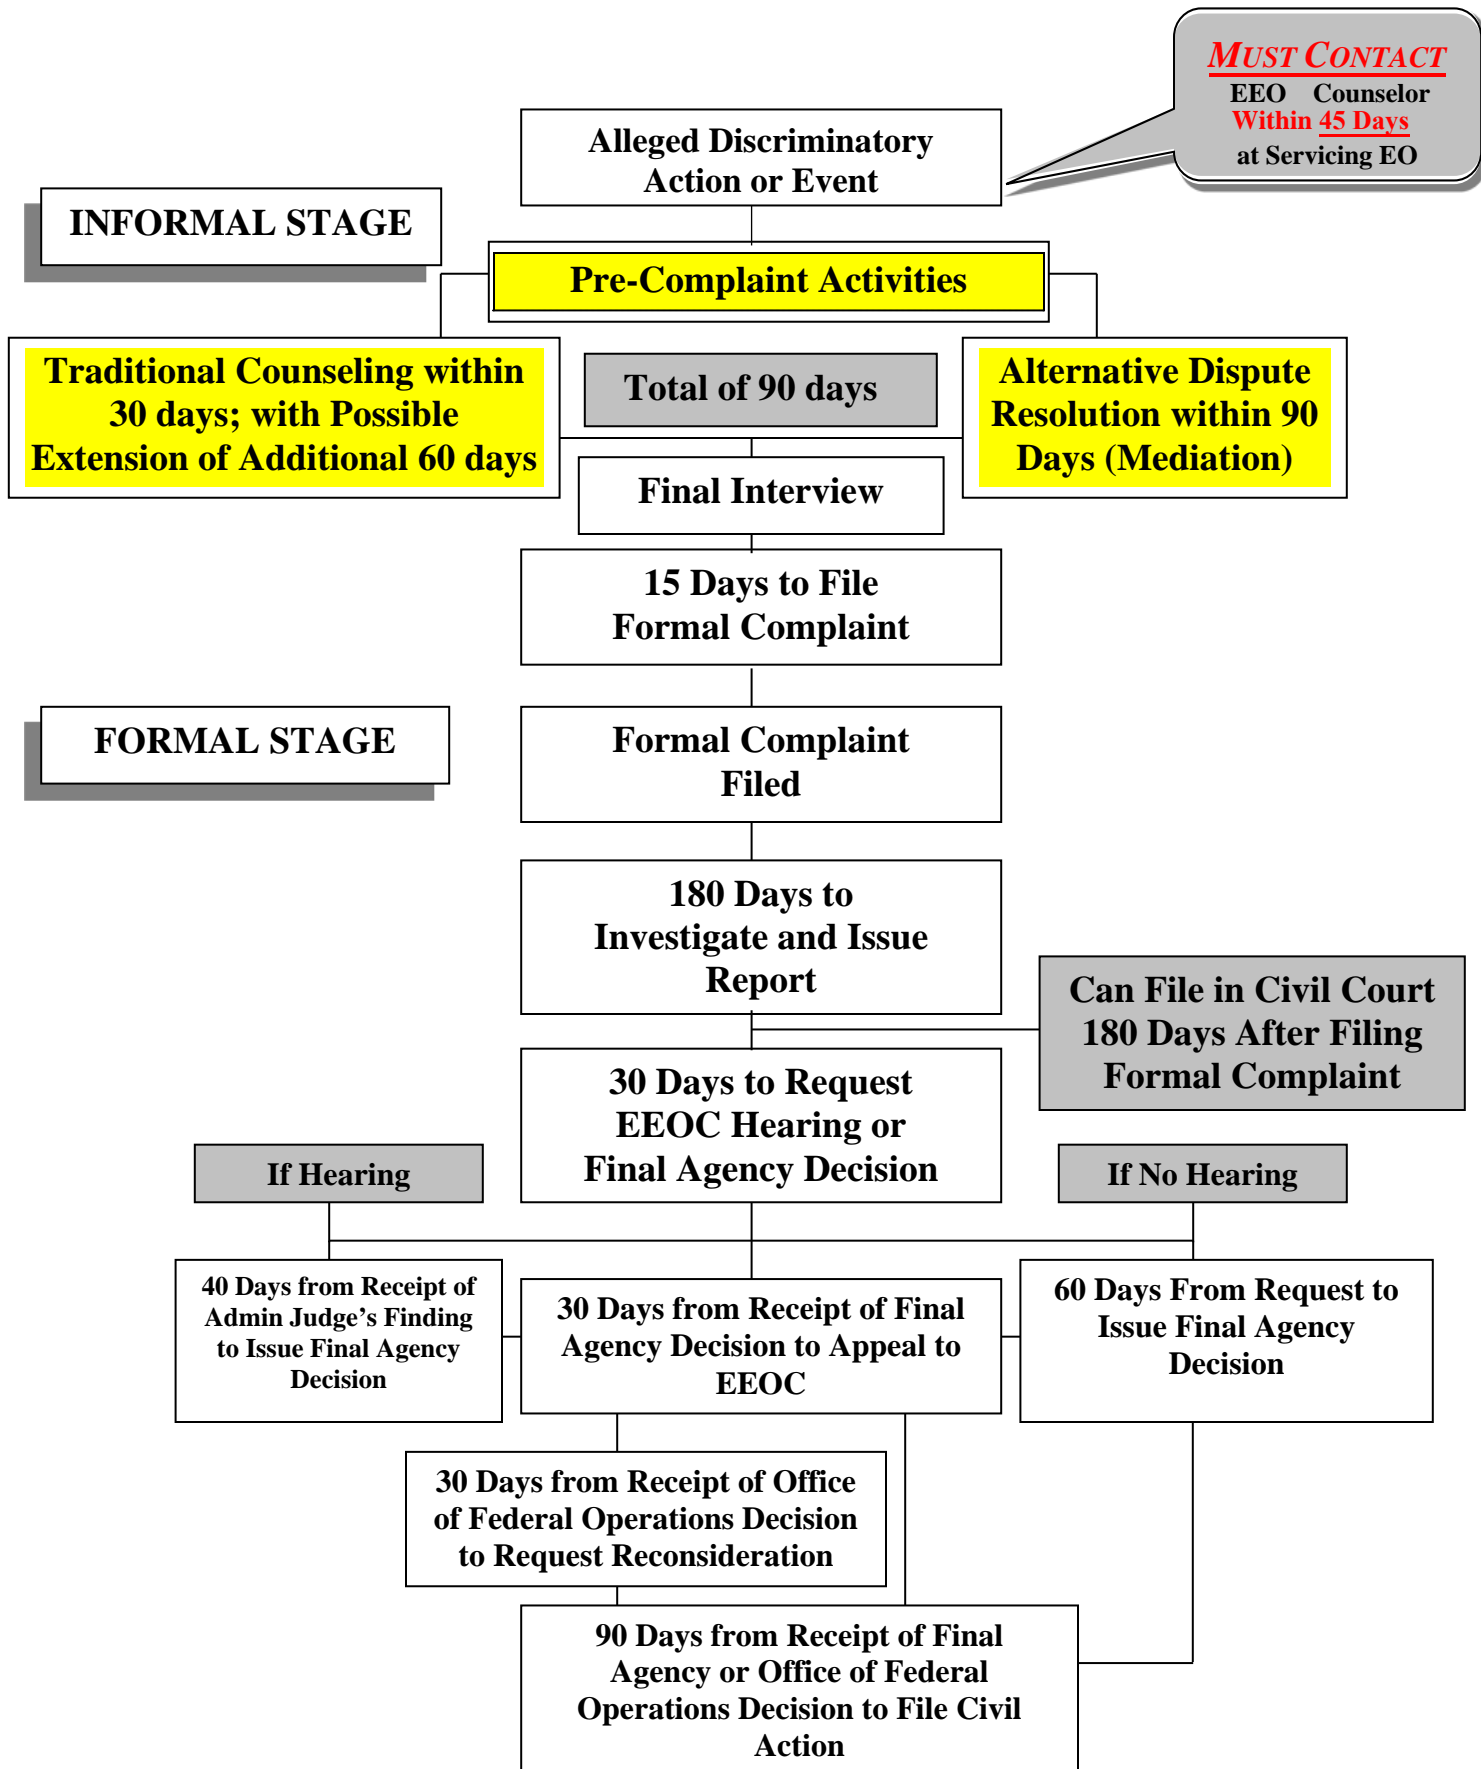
MUST CONTACT
EEO Counselor
Within 45 Days
at Servicing EO

Alleged Discriminatory Action or Event

INFORMAL STAGE

Pre-Complaint Activities

Traditional Counseling within 30 days; with Possible Extension of Additional 60 days

Total of 90 days

Alternative Dispute Resolution within 90 Days (Mediation)

Final Interview

15 Days to File Formal Complaint

FORMAL STAGE

Formal Complaint Filed

180 Days to Investigate and Issue Report

Can File in Civil Court 180 Days After Filing Formal Complaint

30 Days to Request EEOC Hearing or Final Agency Decision

If Hearing

If No Hearing

40 Days from Receipt of Admin Judge's Finding to Issue Final Agency Decision

30 Days from Receipt of Final Agency Decision to Appeal to EEOC

60 Days From Request to Issue Final Agency Decision

30 Days from Receipt of Office of Federal Operations Decision to Request Reconsideration

90 Days from Receipt of Final Agency or Office of Federal Operations Decision to File Civil Action